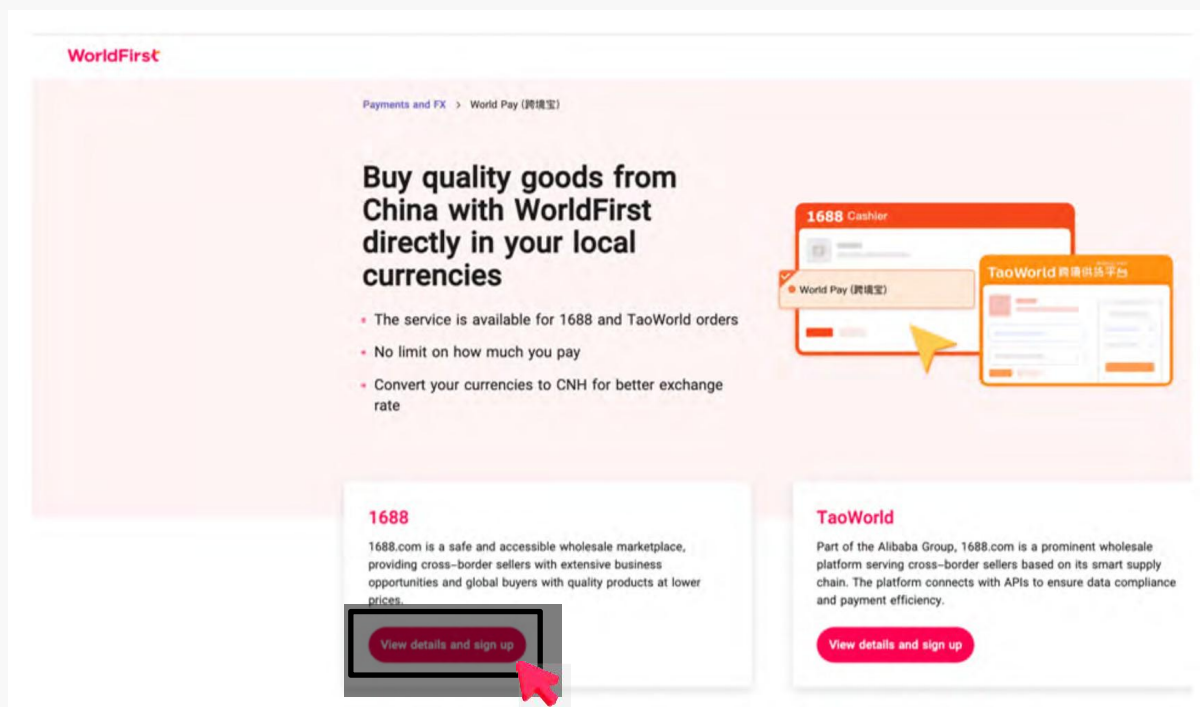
WorldFirst

Payments and FX > World Pay (跨境宝)

Buy quality goods from China with WorldFirst directly in your local currencies

• The service is available for 1688 and TaoWorld orders
• No limit on how much you pay
• Convert your currencies to CNH for better exchange rate

1688 Cashier

World Pay (跨境宝)

TaoWorld 跨境供货平台

1688

1688.com is a safe and accessible wholesale marketplace, providing cross-border sellers with extensive business opportunities and global buyers with quality products at lower prices.

View details and sign up

TaoWorld

Part of the Alibaba Group, 1688.com is a prominent wholesale platform serving cross-border sellers based on its smart supply chain. The platform connects with APIs to ensure data compliance and payment efficiency.

View details and sign up